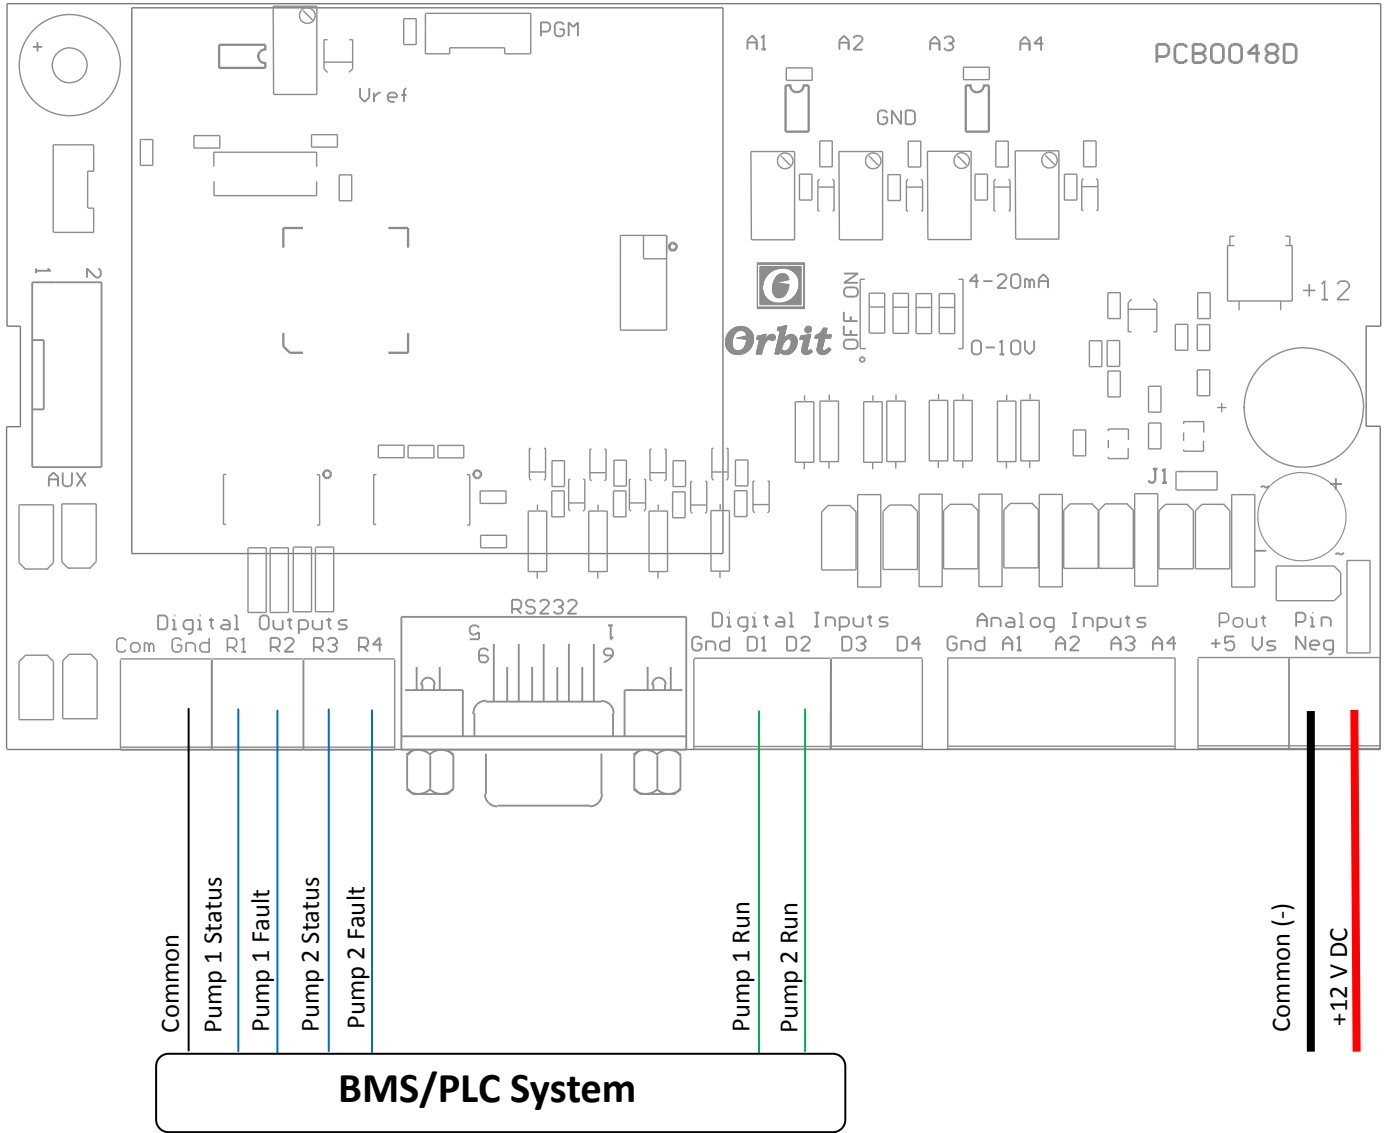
PGM
Vref
A1 A2 A3 A4
PCB0048D
GND
1 2
AUX
Orbit
ON
OFF
4-20mA
0-10V
+12
+
J1
+
~
~
Digital Outputs
Com Gnd R1 R2 R3 R4
RS232
5 1
9 6
Digital Inputs
Gnd D1 D2 D3 D4
Analog Inputs
Gnd A1 A2 A3 A4
Pout Pin
+5 Vs Neg
Common
Pump 1 Status
Pump 1 Fault
Pump 2 Status
Pump 2 Fault
Pump 1 Run
Pump 2 Run
Common (-)
+12 V DC
BMS/PLC System